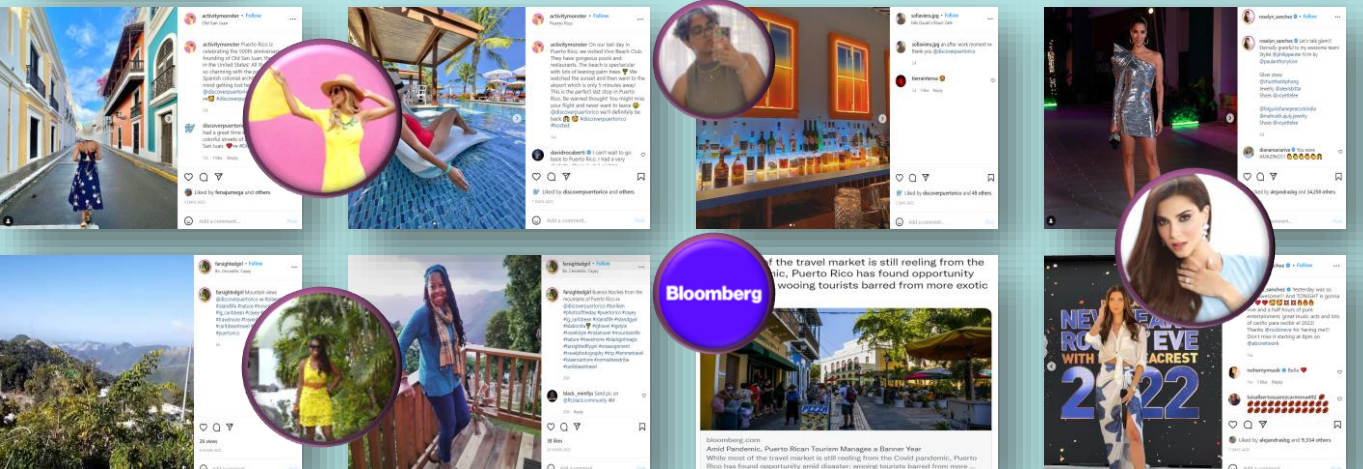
activitymonster • Follow
Old San Juan

activitymonster Puerto Rico is celebrating the 500th anniversary founding of Old San Juan, the oldest city in the United States! All the buildings are so charming with the colorful facades, Spanish colonial architecture... I loved getting lost in these streets!
#discoverpuertorico

discoverpuertorico Had a great time exploring the colorful streets of Old San Juan

Liked by fersajumega and others

Add a comment...
Post

activitymonster • Follow
Puerto Rico

activitymonster On our last day in Puerto Rico, we visited Vivo Beach Club. They have gorgeous pools and restaurants. The beach is spectacular with lots of leaning palm trees. We watched the sunset and then went to the airport which is only 5 minutes away! This is the perfect last stop in Puerto Rico. Be warned though! You might miss your flight and never want to leave @discoverpuertorico We'll definitely be back #discoverpuertorico #hosted

davidrocaberti I can't wait to go back to Puerto Rico. I had a very

Liked by discoverpuertorico and others

Add a comment...
Post

sofiavera.jpg • Follow
Palo Dorado Beach Cafe

sofiavera.jpg an after work moment w thank you @discoverpuertorico

tierrainterna

Liked by discoverpuertorico and 49 others

Add a comment...
Post

roselyn_sanchez • Follow

roselyn_sanchez Let's talk glam! Eternally grateful to my awesome team! Style @jimlggraham Hair by @paulanthonylove

Silver dress @shuntlemeeleng
Jewelry @dessbiltar
Shoes @ruyeritkke

dianamarairiva You were AMAZING!!!

Liked by alejandrasbg and 34,259 others

Add a comment...
Post

fansightedgirl • Follow
Bo. Cecadilla, Cayey

fansightedgirl Mountain views @discoverpuertorico
#travelife #travel #fansighted #fg_caribbean #cayey #travelnoir #travelgram #caribbeantravel #puertorico

26 views

Add a comment...

fansightedgirl • Follow
Bo. Cecadilla, Cayey

fansightedgirl Rooted Rocking from the mountains of Puerto Rico @discoverpuertorico #fansightedgirl #travelife #fg_caribbean #cayey #travelnoir #blacktravel #naturelovers #travelphotography

black_nerdfly Good pic

38 likes

Bloomberg

of the travel market is still reeling from the pandemic, Puerto Rico has found opportunity wooing tourists barred from more exotic

bloomberg.com
Amid Pandemic, Puerto Rican Tourism Manages a Banner Year
While most of the travel market is still reeling from the Covid pandemic, Puerto Rico has found opportunity amid disaster: wooing tourists barred from more ...

NEW YEAR'S ROCKIN' EVE WITH RYAN SEACREST 2022

roselyn_sanchez Yesterday was so awesome!! And TONIGHT is gonna be... live and a half hours of pure entertainment, great music acts and lots of cariño para recibir al 2022! Thanks @rockineve for having me!!! Don't miss it starting at 8pm on @abcnetwork

nohemymusik Bella

luisalbertosuarezcaminoa90

Liked by alejandrasbg and 9,554 others

Add a comment...